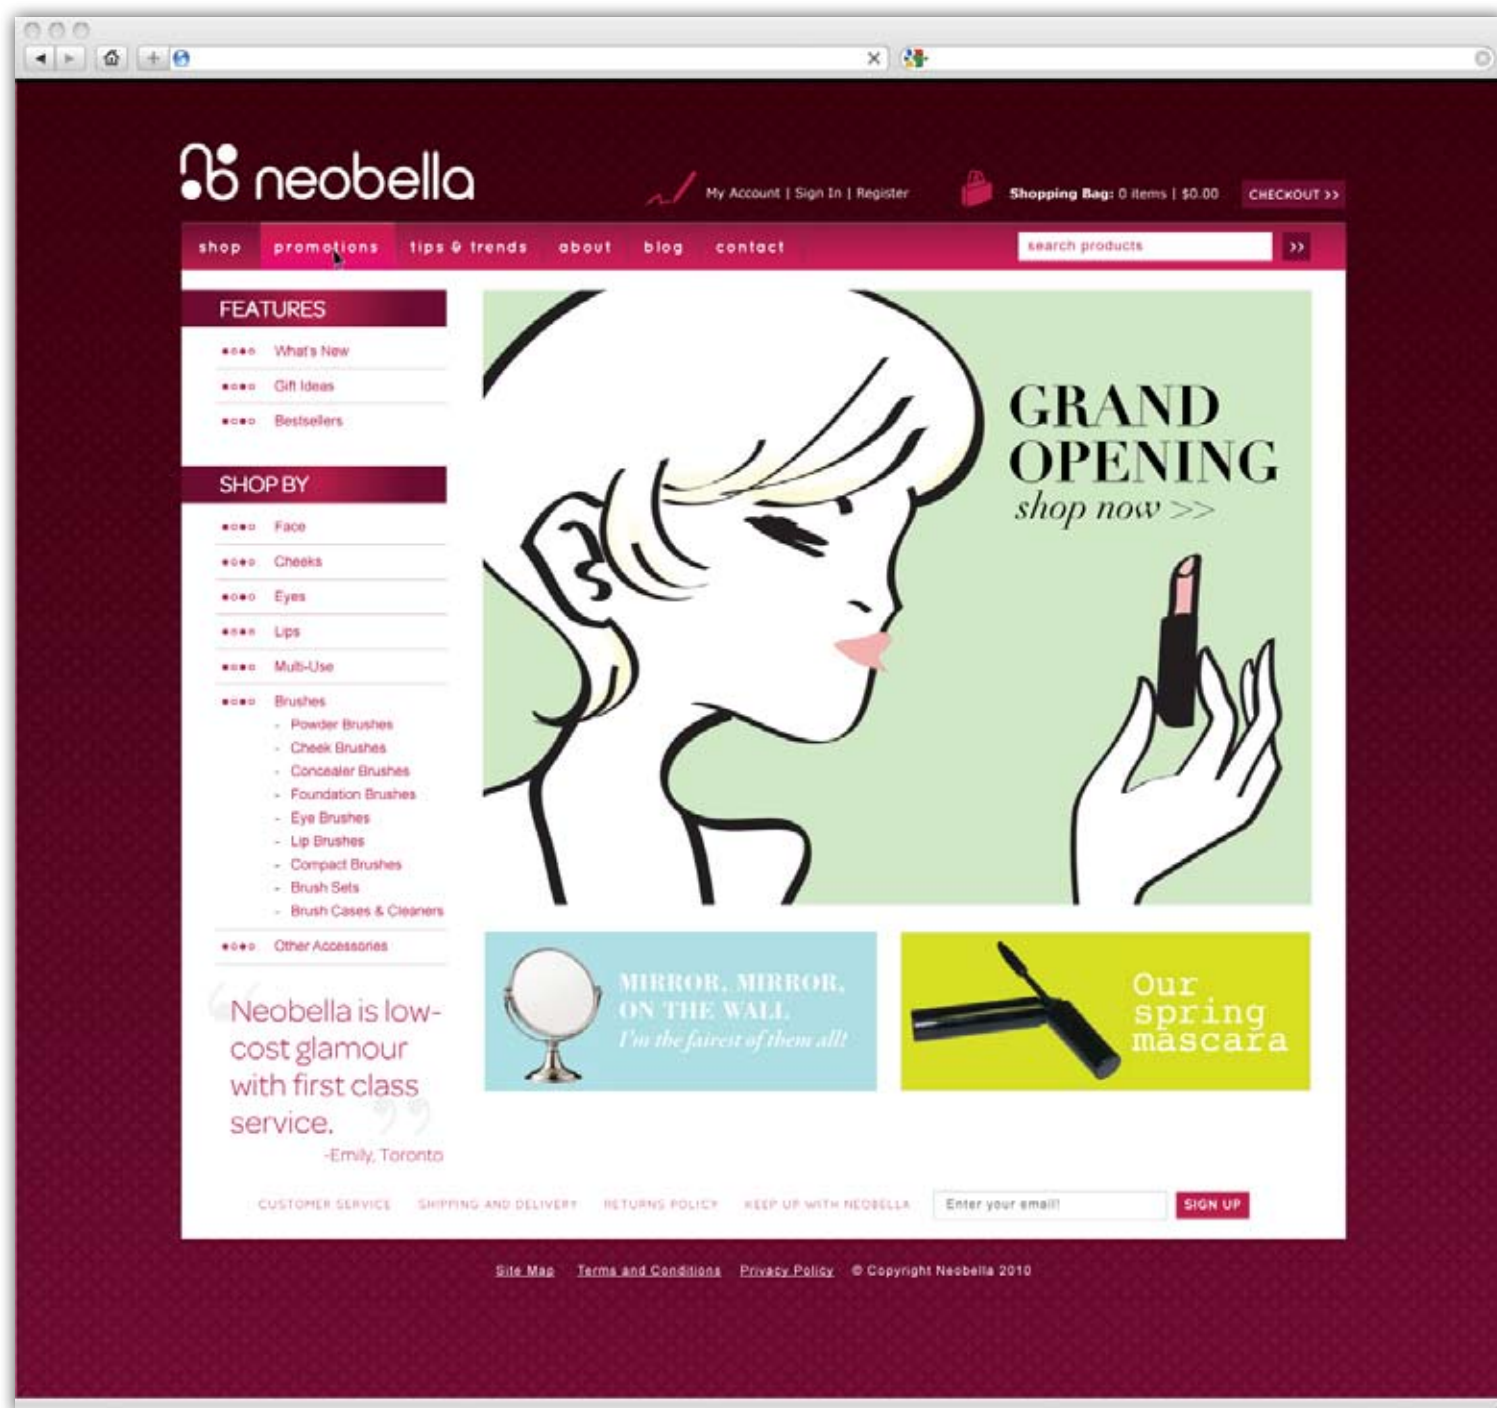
neobella

My Account | Sign In | Register

Shopping Bag: 0 items | $0.00

CHECKOUT >>

shop promotions tips & trends about blog contact

search products

>>

FEATURES

What's New

Gift Ideas

Bestsellers

SHOP BY

Face

Cheeks

Eyes

Lips

Multi-Use

Brushes

- Powder Brushes
- Cheek Brushes
- Concealer Brushes
- Foundation Brushes
- Eye Brushes
- Lip Brushes
- Compact Brushes
- Brush Sets
- Brush Cases & Cleaners

Other Accessories

"Neobella is low-cost glamour with first class service."

-Emily, Toronto

GRAND OPENING
shop now >>

MIRROR, MIRROR, ON THE WALL.
I'm the fairest of them all!

Our spring mascara

CUSTOMER SERVICE SHIPPING AND DELIVERY RETURNS POLICY KEEP UP WITH NEOBELLA

Enter your email!

SIGN UP

Site Map Terms and Conditions Privacy Policy © Copyright Neobella 2010